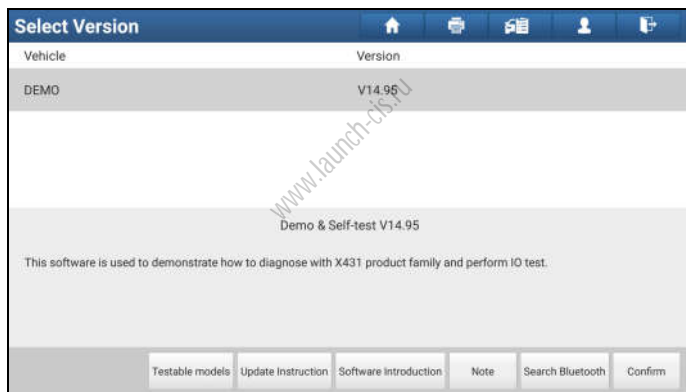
Select Version

| Vehicle | Version |
|---|---|
| DEMO | V14.95 |

www.launch-cis.ru

Demo & Self-test V14.95

This software is used to demonstrate how to diagnose with X431 product family and perform IO test.

Testable models | Update Instruction | Software Introduction | Note | Search Bluetooth | Confirm